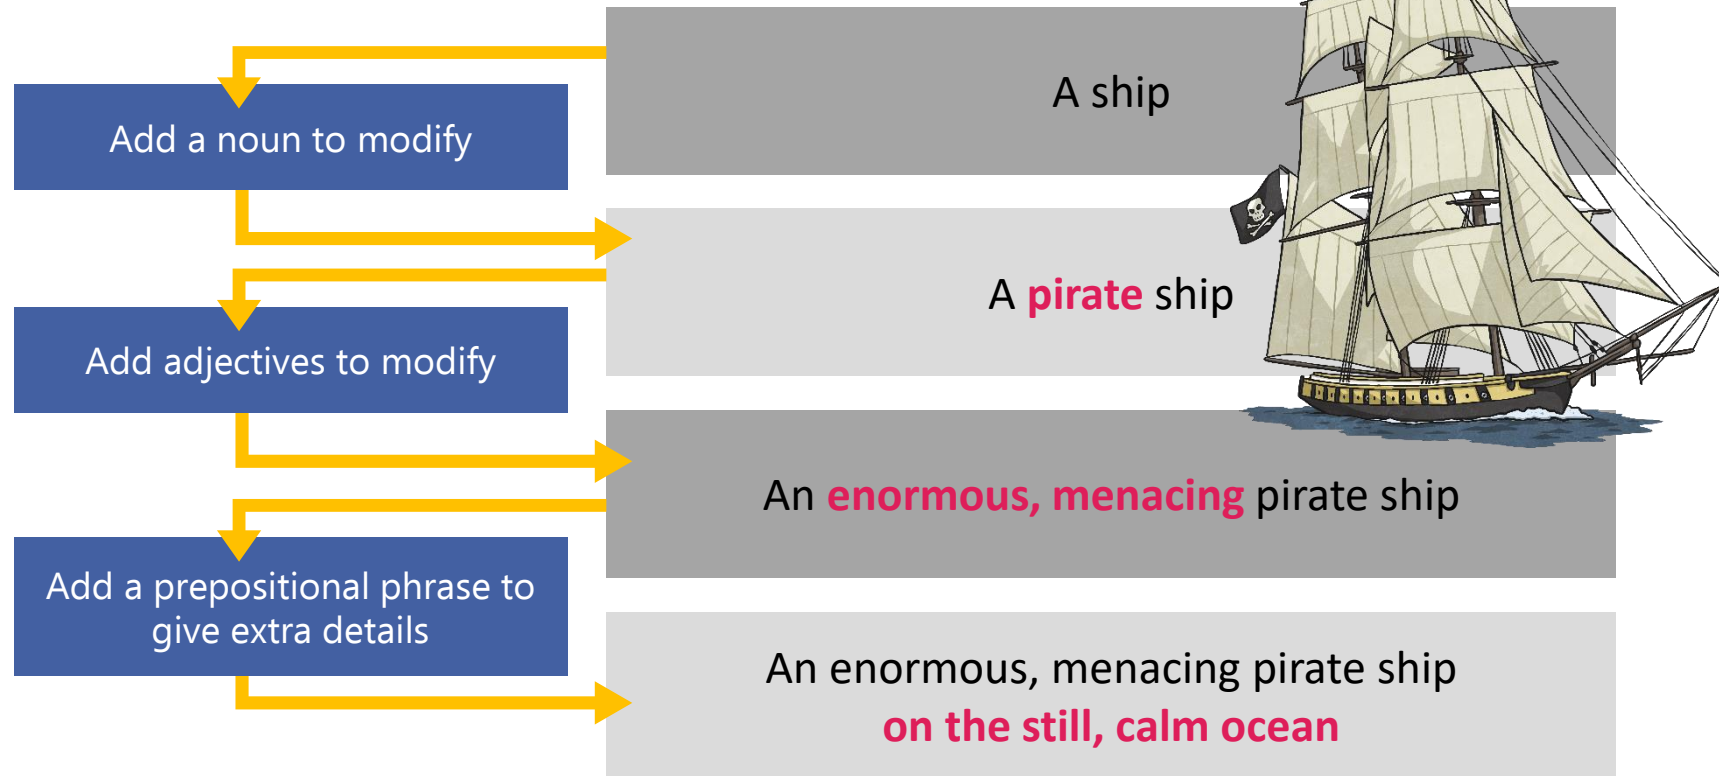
A ship

Add a noun to modify

A pirate ship

Add adjectives to modify

An enormous, menacing pirate ship

Add a prepositional phrase to give extra details

An enormous, menacing pirate ship on the still, calm ocean